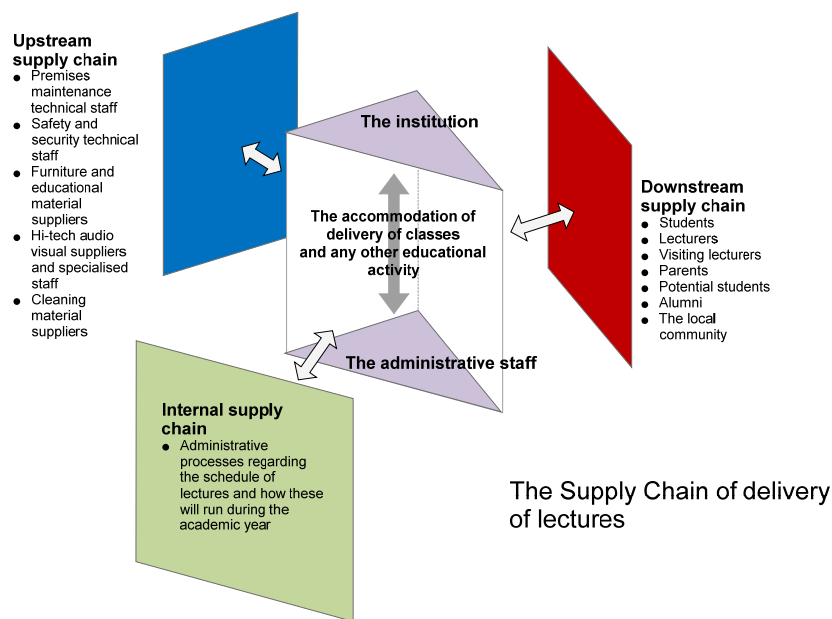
Upstream supply chain
- Premises maintenance technical staff
- Safety and security technical staff
- Furniture and educational material suppliers
- Hi-tech audio visual suppliers and specialised staff
- Cleaning material suppliers

The institution

The accommodation of delivery of classes and any other educational activity

The administrative staff

Downstream supply chain
- Students
- Lecturers
- Visiting lecturers
- Parents
- Potential students
- Alumni
- The local community

Internal supply chain
- Administrative processes regarding the schedule of lectures and how these will run during the academic year

The Supply Chain of delivery of lectures